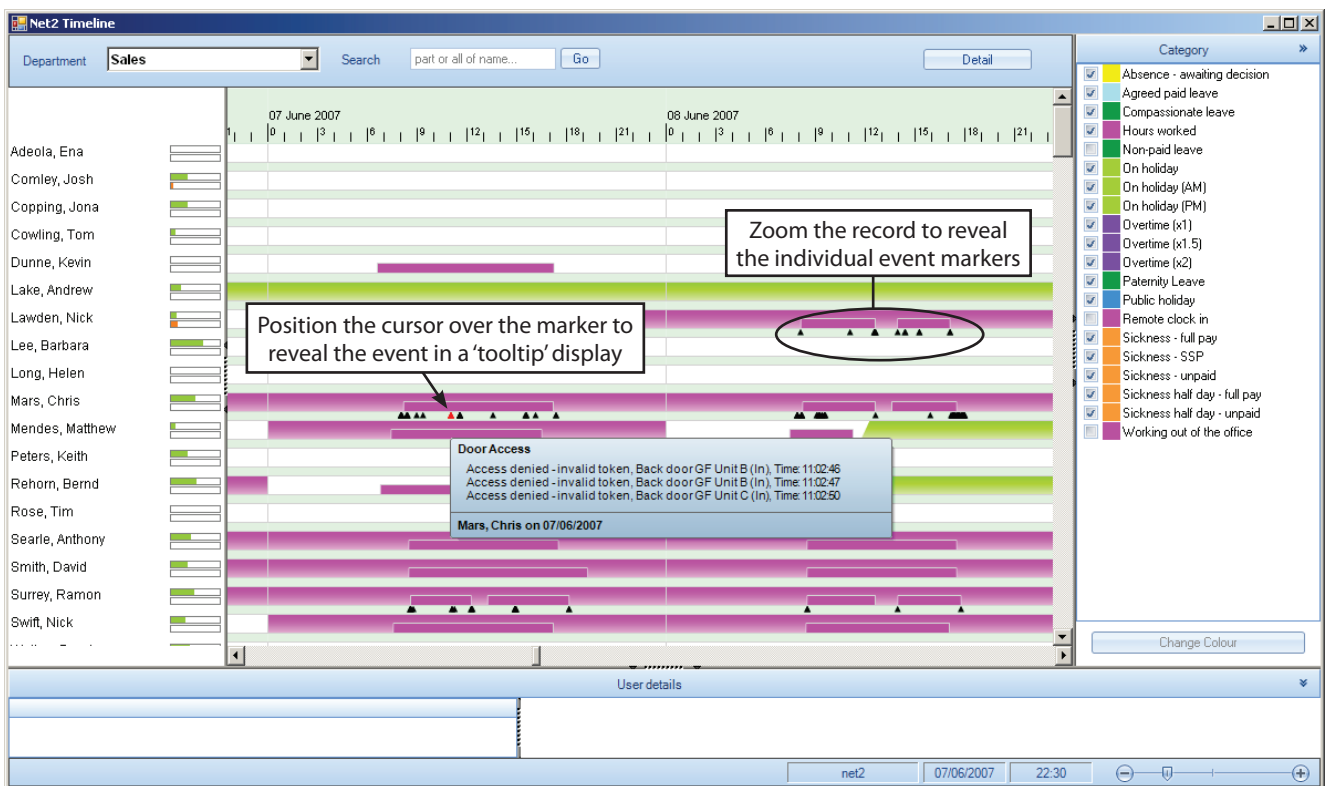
Net2 Timeline

Department Sales Search part or all of name... Go Detail

Category »

07 June 2007
0 3 6 9 12 15 18 21
08 June 2007
0 3 6 9 12 15 18 21

Adeola, Ena
Comley, Josh
Copping, Jona
Cowling, Tom
Dunne, Kevin
Lake, Andrew
Lawden, Nick
Lee, Barbara
Long, Helen
Mars, Chris
Mendes, Matthew
Peters, Keith
Rehorn, Bernd
Rose, Tim
Searle, Anthony
Smith, David
Surrey, Ramon
Swift, Nick

Zoom the record to reveal the individual event markers

Position the cursor over the marker to reveal the event in a 'tooltip' display

Door Access
Access denied - invalid token, Back door GF Unit B (In), Time: 11:02:46
Access denied - invalid token, Back door GF Unit B (In), Time: 11:02:47
Access denied - invalid token, Back door GF Unit C (In), Time: 11:02:50
Mars, Chris on 07/06/2007

Absence - awaiting decision
Agreed paid leave
Compassionate leave
Hours worked
Non-paid leave
On holiday
On holiday (AM)
On holiday (PM)
Overtime (x1)
Overtime (x1.5)
Overtime (x2)
Paternity Leave
Public holiday
Remote clock in
Sickness - full pay
Sickness - SSP
Sickness - unpaid
Sickness half day - full pay
Sickness half day - unpaid
Working out of the office

Change Colour

User details »

net2 07/06/2007 22:30